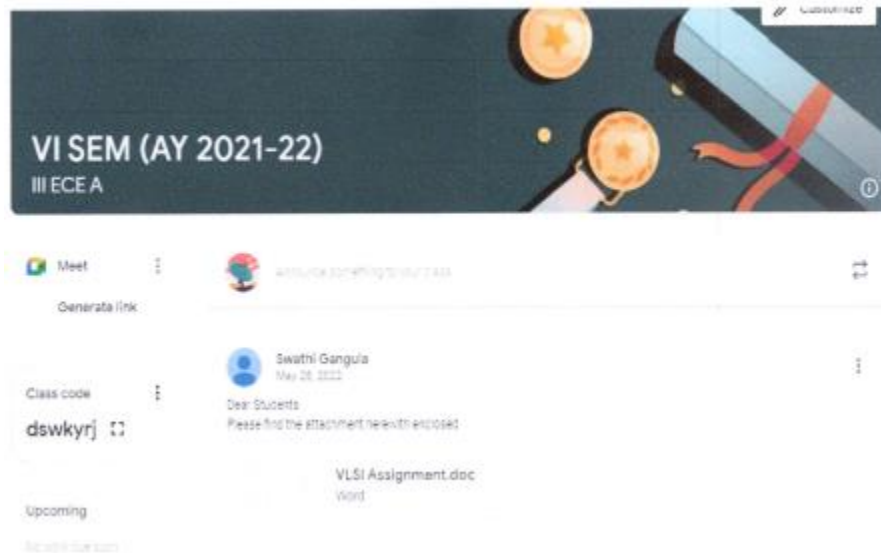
Customize

VI SEM (AY 2021-22)
III ECE A

Meet
Generate link

Announce something to your class

Swathi Gangula
May 28, 2022

Dear Students
Please find the attachment herewith enclosed

VLSI Assignment.doc
Word

Class code
dswkyrj

Upcoming
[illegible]